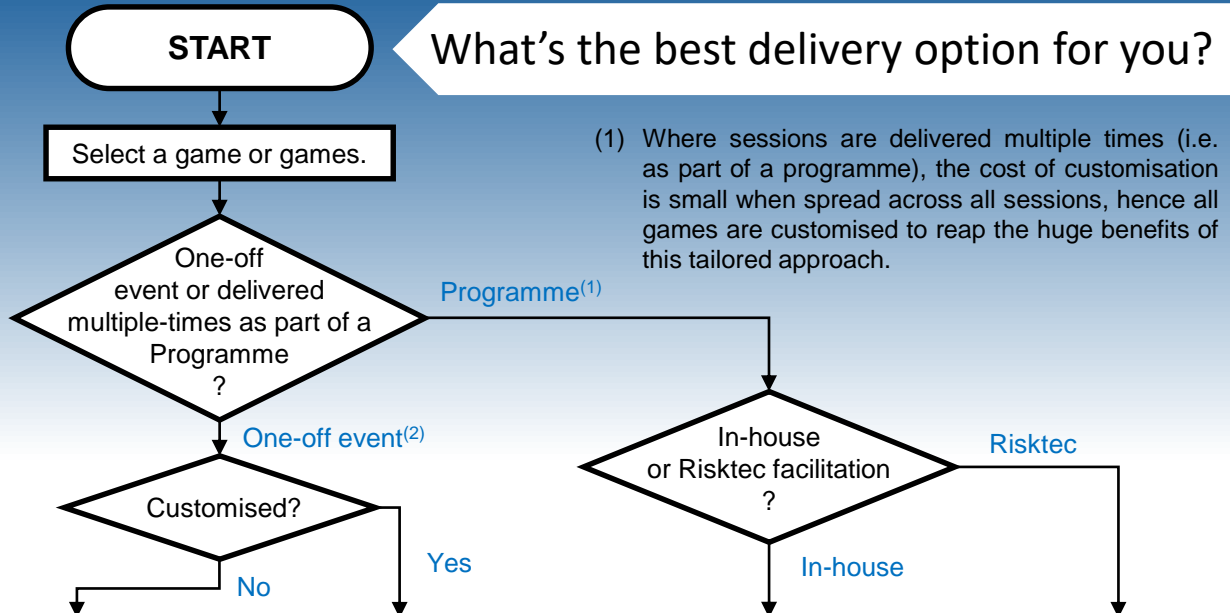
START

What’s the best delivery option for you?

Select a game or games.

(1) Where sessions are delivered multiple times (i.e. as part of a programme), the cost of customisation is small when spread across all sessions, hence all games are customised to reap the huge benefits of this tailored approach.

One-off event or delivered multiple-times as part of a Programme ?

Programme$^{(1)}$

One-off event$^{(2)}$

In-house or Risktec facilitation ?

Risktec

Customised?

Yes

No

In-house